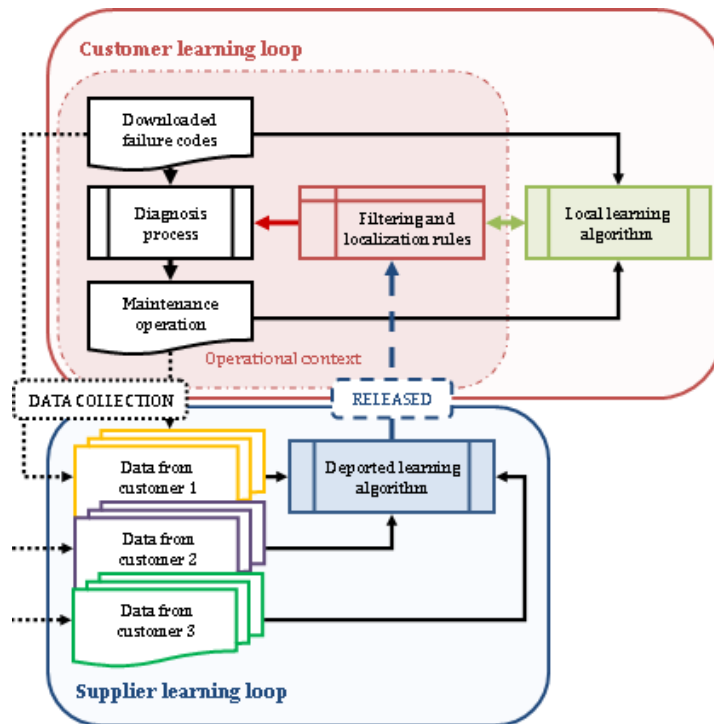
Customer learning loop

Downloaded failure codes

Diagnosis process

Filtering and localization rules

Local learning algorithm

Maintenance operation

Operational context

DATA COLLECTION

RELEASED

Data from customer 1

Deported learning algorithm

Data from customer 2

Data from customer 3

Supplier learning loop